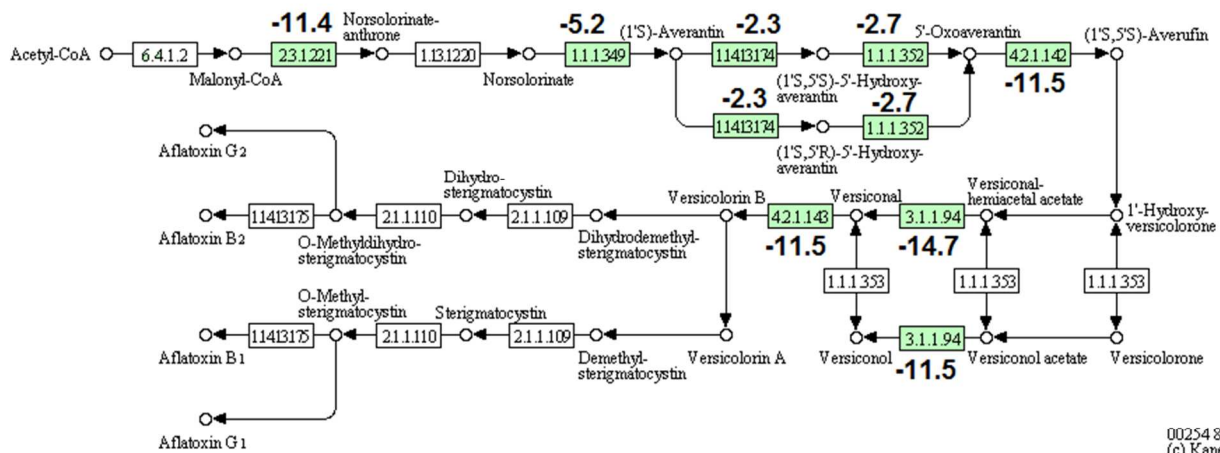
Acetyl-CoA
6.4.1.2
Malonyl-CoA
-11.4
2.3.1.221
Norsolorinate-anthrone
1.13.12.20
Norsolorinate
-5.2
1.1.1.349
(1'S)-Averantin
-2.3
1.14.13.174
-2.7
1.1.1.352
5'-Oxoaverantin
4.2.1.142
-11.5
(1'S,5'S)-Averufin
(1'S,5'S)-5'-Hydroxy-averantin
-2.3
1.14.13.174
-2.7
1.1.1.352
(1'S,5'R)-5'-Hydroxy-averantin

Aflatoxin G2
Aflatoxin B2
1.14.13.175
2.1.1.110
O-Methyldihydro-sterigmatocystin
Dihydro-sterigmatocystin
2.1.1.109
Dihydrodemethyl-sterigmatocystin
Versicolorin B
4.2.1.143
-11.5
Versiconal
3.1.1.94
-14.7
Versiconal-hemiacetal acetate
1'-Hydroxy-versicolorone
1.1.1.353
1.1.1.353
1.1.1.353

Aflatoxin B1
1.14.13.175
O-Methyl-sterigmatocystin
2.1.1.110
Sterigmatocystin
2.1.1.109
Demethyl-sterigmatocystin
Versicolorin A
Versiconol
3.1.1.94
-11.5
Versiconol acetate
Versicolorone
Aflatoxin G1

00254 8
(c) Kan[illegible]